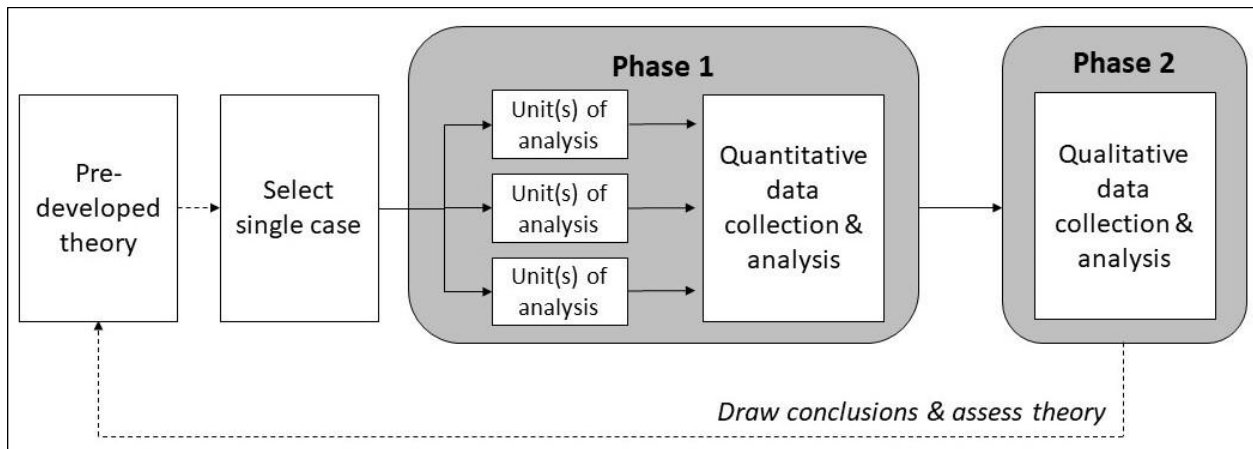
Pre-developed theory

Select single case

Phase 1

Unit(s) of analysis

Unit(s) of analysis

Unit(s) of analysis

Quantitative data collection & analysis

Phase 2

Qualitative data collection & analysis

Draw conclusions & assess theory